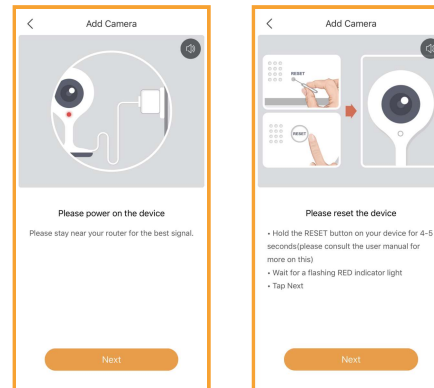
Add Camera

Please power on the device

Please stay near your router for the best signal.

Next

Add Camera

RESET

RESET

Please reset the device

• Hold the RESET button on your device for 4-5 seconds(please consult the user manual for more on this)
• Wait for a flashing RED indicator light
• Tap Next

Next